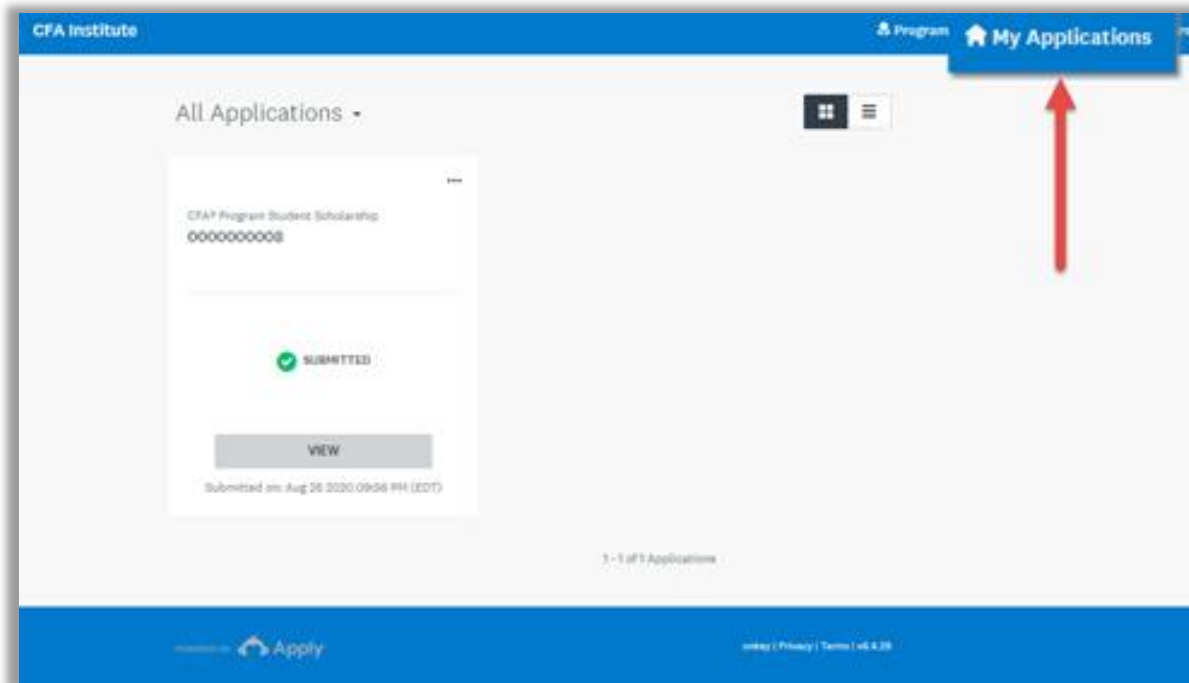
CFA Institute

Program

My Applications

All Applications

CFA® Program Student Scholarship
0000000008

SUBMITTED

VIEW

Submitted on: Aug 26 2020 09:06 PM (EDT)

1 - 1 of 1 Applications

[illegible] Apply

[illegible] | Privacy | Terms | v6.4.29